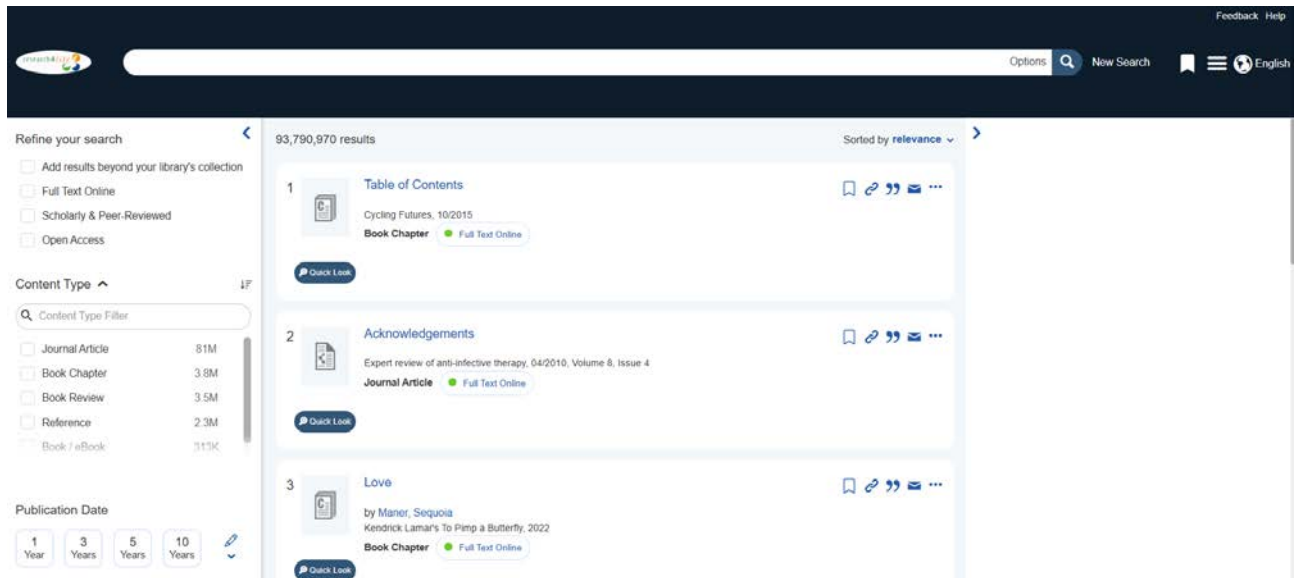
Feedback Help

research4life

Options New Search English

Refine your search

Add results beyond your library's collection

Full Text Online

Scholarly & Peer-Reviewed

Open Access

Content Type

Content Type Filter

Journal Article 81M

Book Chapter 3.8M

Book Review 3.5M

Reference 2.3M

Book / eBook 313K

Publication Date

1 Year

3 Years

5 Years

10 Years

93,790,970 results

Sorted by relevance

1

Table of Contents

Cycling Futures, 10/2015

Book Chapter Full Text Online

Quick Look

2

Acknowledgements

Expert review of anti-infective therapy, 04/2010, Volume 8, Issue 4

Journal Article Full Text Online

Quick Look

3

Love

by Maner, Sequoia

Kendrick Lamar's To Pimp a Butterfly, 2022

Book Chapter Full Text Online

Quick Look